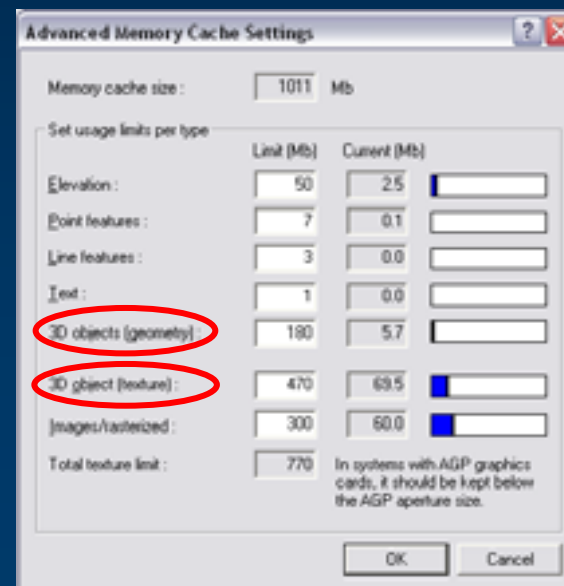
Advanced Memory Cache Settings

?

Memory cache size : 1011 Mb

Set usage limits per type

| | Limit (Mb) | Current (Mb) |
|---|---|---|
| Elevation : | 50 | 2.5 |
| Point features : | 7 | 0.1 |
| Line features : | 3 | 0.0 |
| Text : | 1 | 0.0 |
| 3D objects (geometry) : | 180 | 5.7 |
| 3D object (texture) : | 470 | 69.5 |
| Images/rasterized : | 300 | 60.0 |
| Total texture limit : | 770 | |

In systems with AGP graphics cards, it should be kept below the AGP aperture size.

OK

Cancel